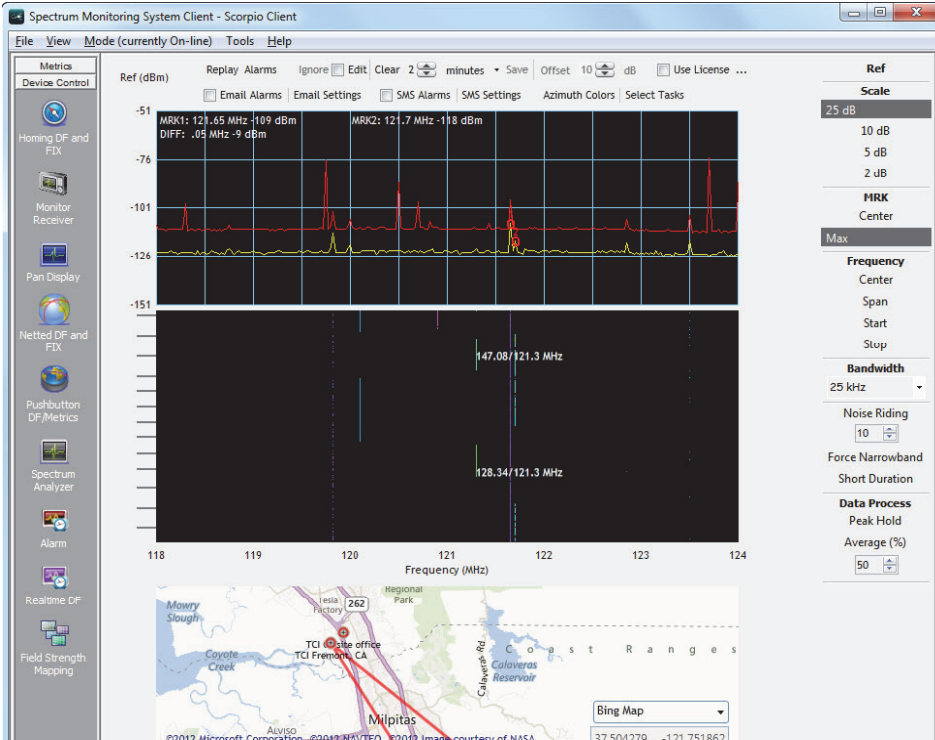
Spectrum Monitoring System Client - Scorpio Client

File View Mode (currently On-line) Tools Help

Metrics
Device Control

Homing DF and FIX

Monitor Receiver

Pan Display

Netted DF and FIX

Pushbutton DF/Metrics

Spectrum Analyzer

Alarm

Realtime DF

Field Strength Mapping

Ref (dBm) Replay Alarms Ignore Edit Clear 2 minutes Save Offset 10 dB Use License ...

Email Alarms Email Settings SMS Alarms SMS Settings Azimuth Colors Select Tasks

-51
-76
-101
-126
-151

MRK1: 121.65 MHz -109 dBm MRK2: 121.7 MHz -118 dBm
DIFF: .05 MHz -9 dBm

147.08/121.3 MHz

128.34/121.3 MHz

118 119 120 121 122 123 124
Frequency (MHz)

Mowry Slough
Tesla Factory
262
Regional Park
TCI site office
TCI Fremont, CA
Coyote Creek
Coast Ranges
Calaveras Rd
Calaveras Reservoir
Milpitas
Alviso
©2012 Microsoft Corporation ©2012 NAVTEQ ©2012 Image courtesy of NASA

Bing Map
37.504279 -121.751862

Ref
Scale
25 dB
10 dB
5 dB
2 dB
MRK
Center
Max
Frequency
Center
Span
Start
Stop
Bandwidth
25 kHz
Noise Riding
10
Force Narrowband
Short Duration
Data Process
Peak Hold
Average (%)
50